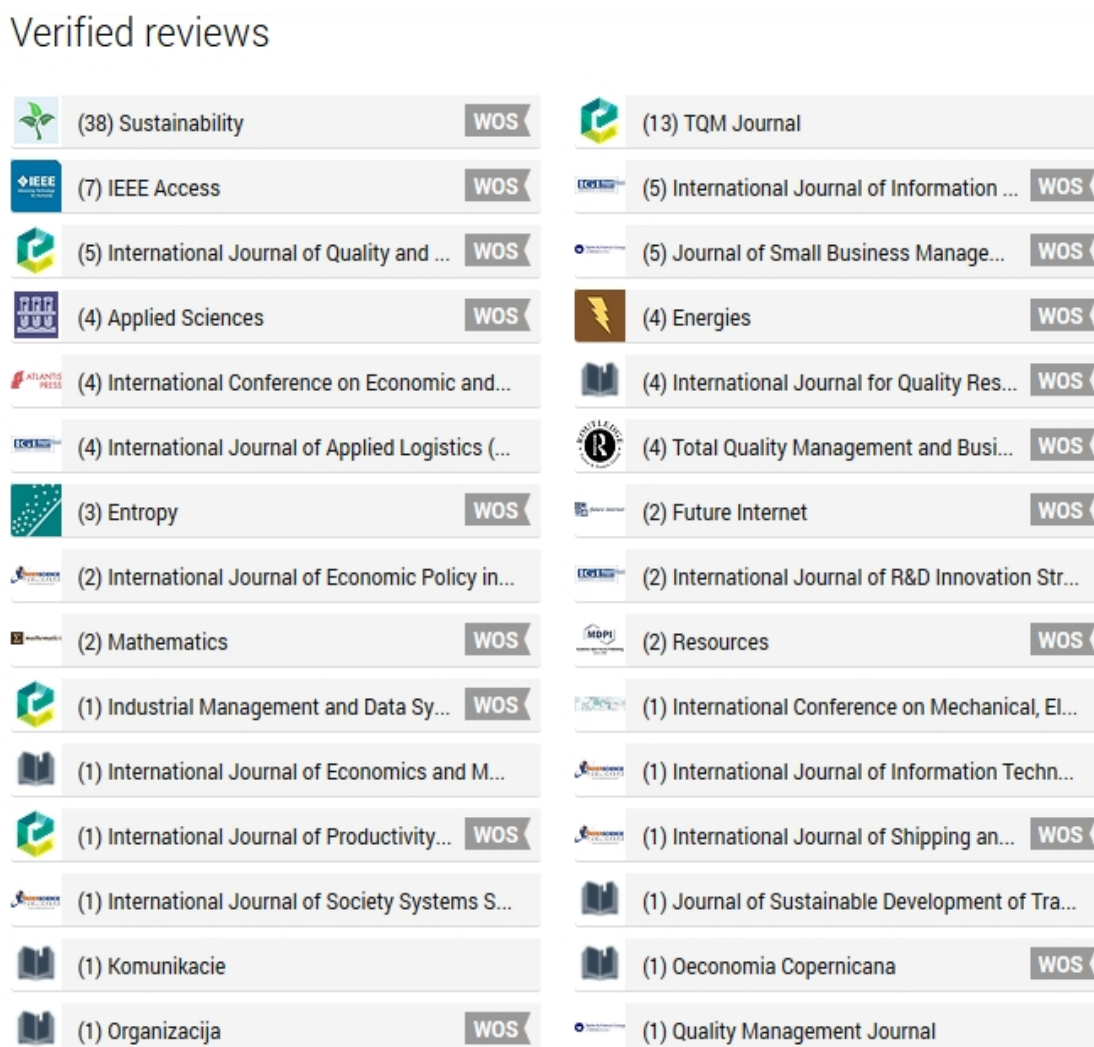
Verified reviews

(38) Sustainability WOS

(7) IEEE Access WOS

(5) International Journal of Quality and ... WOS

(4) Applied Sciences WOS

(4) International Conference on Economic and...

(4) International Journal of Applied Logistics (...

(3) Entropy WOS

(2) International Journal of Economic Policy in...

(2) Mathematics WOS

(1) Industrial Management and Data Sy... WOS

(1) International Journal of Economics and M...

(1) International Journal of Productivity... WOS

(1) International Journal of Society Systems S...

(1) Komunikacie

(1) Organizacija WOS

(13) TQM Journal

(5) International Journal of Information ... WOS

(5) Journal of Small Business Manage... WOS

(4) Energies WOS

(4) International Journal for Quality Res... WOS

(4) Total Quality Management and Busi... WOS

(2) Future Internet WOS

(2) International Journal of R&D Innovation Str...

(2) Resources WOS

(1) International Conference on Mechanical, El...

(1) International Journal of Information Techn...

(1) International Journal of Shipping an... WOS

(1) Journal of Sustainable Development of Tra...

(1) Oeconomia Copernicana WOS

(1) Quality Management Journal